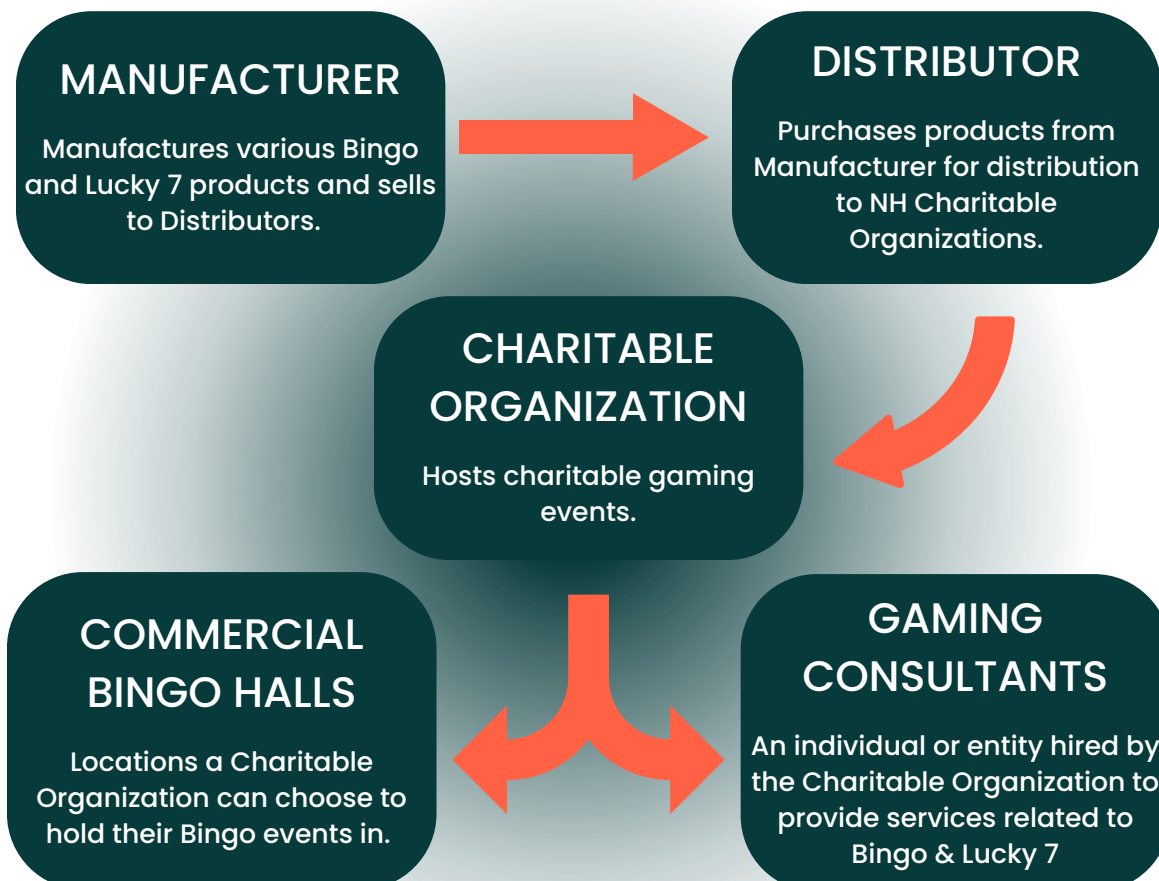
MANUFACTURER

Manufactures various Bingo and Lucky 7 products and sells to Distributors.

DISTRIBUTOR

Purchases products from Manufacturer for distribution to NH Charitable Organizations.

CHARITABLE ORGANIZATION

Hosts charitable gaming events.

COMMERCIAL BINGO HALLS

Locations a Charitable Organization can choose to hold their Bingo events in.

GAMING CONSULTANTS

An individual or entity hired by the Charitable Organization to provide services related to Bingo & Lucky 7